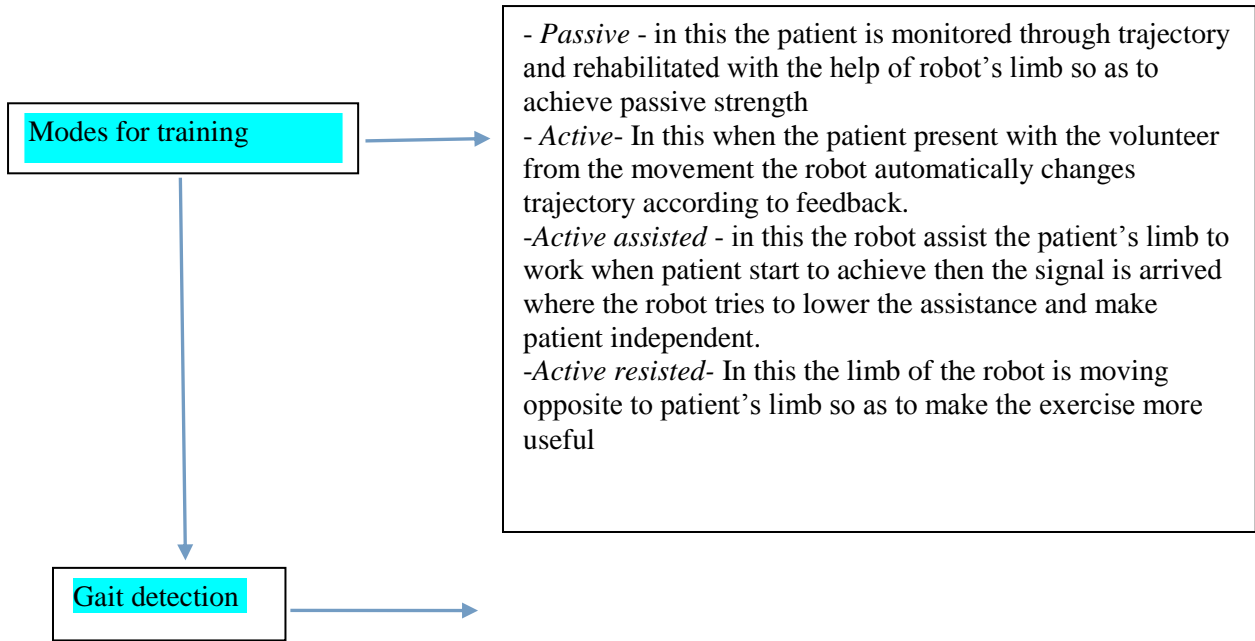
Modes for training

- *Passive* - in this the patient is monitored through trajectory and rehabilitated with the help of robot’s limb so as to achieve passive strength
- *Active*- In this when the patient present with the volunteer from the movement the robot automatically changes trajectory according to feedback.
-*Active assisted* - in this the robot assist the patient’s limb to work when patient start to achieve then the signal is arrived where the robot tries to lower the assistance and make patient independent.
-*Active resisted*- In this the limb of the robot is moving opposite to patient’s limb so as to make the exercise more useful

Gait detection